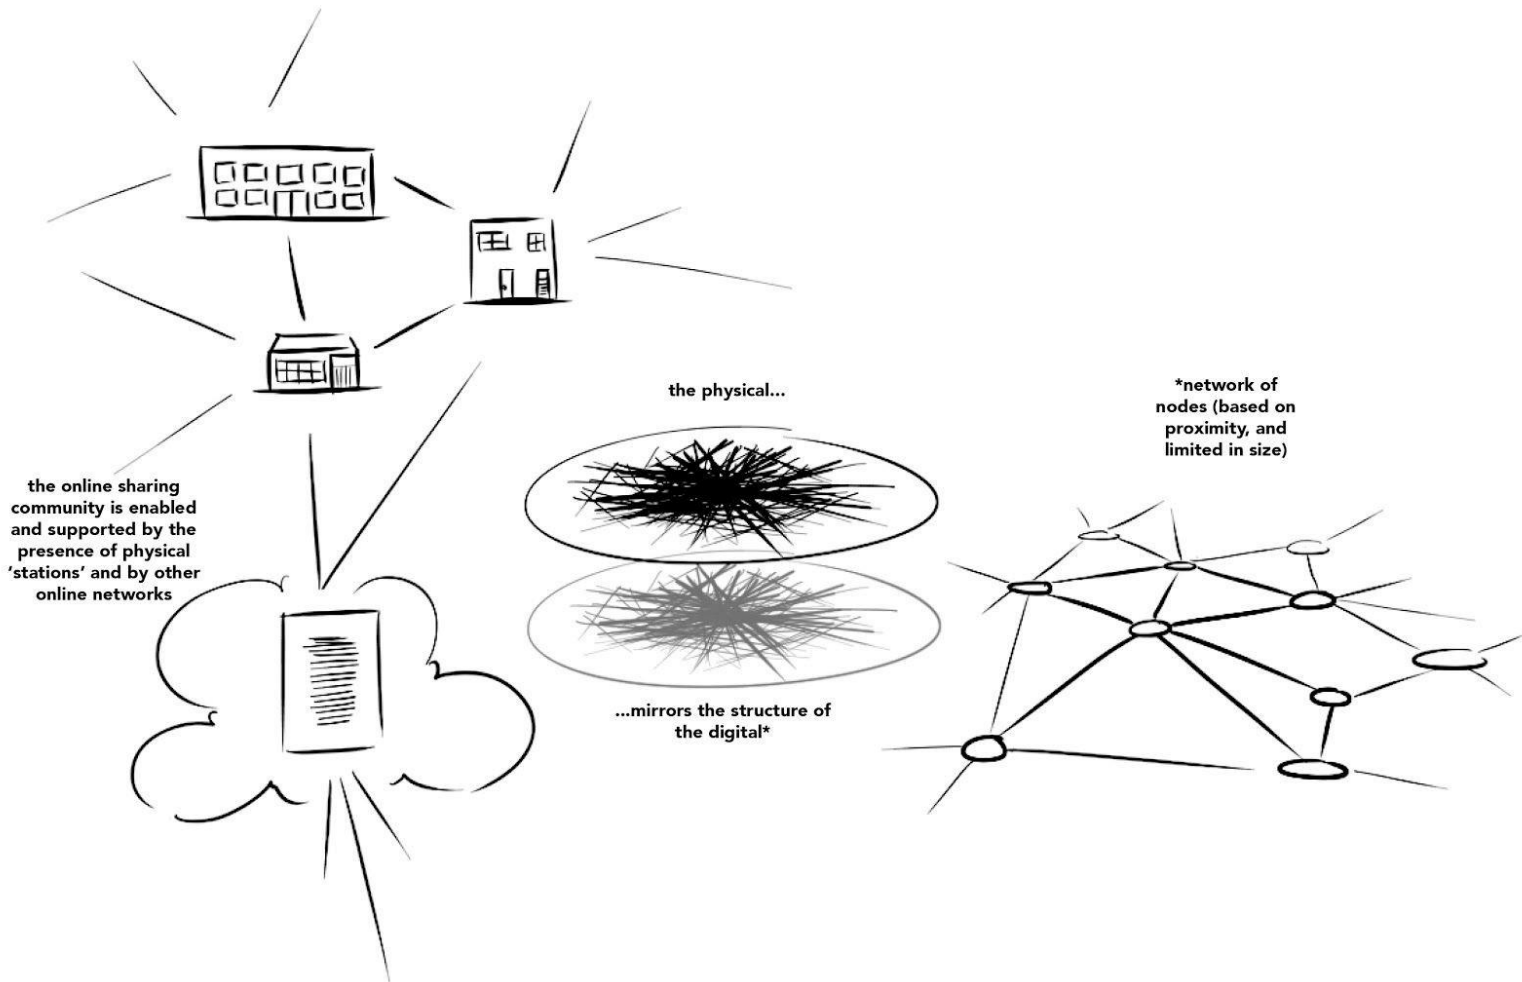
the online sharing community is enabled and supported by the presence of physical 'stations' and by other online networks

the physical...

...mirrors the structure of the digital*

*network of nodes (based on proximity, and limited in size)